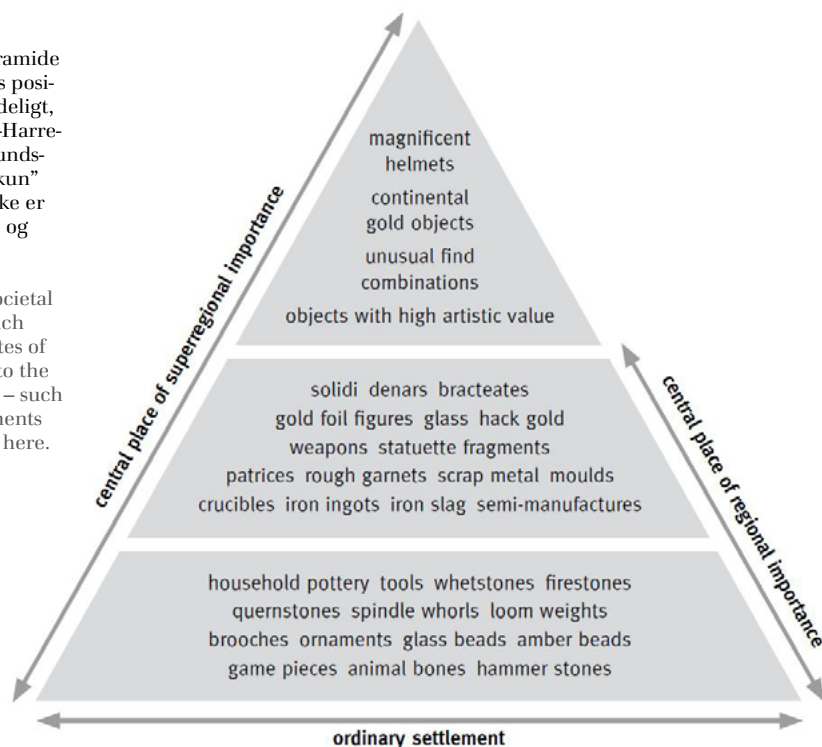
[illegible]ramide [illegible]s posi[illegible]deligt, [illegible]-Harre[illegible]unds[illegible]kun" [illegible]ke er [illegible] og

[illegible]ocietal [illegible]ch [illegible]tes of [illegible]to the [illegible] – such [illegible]nents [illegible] here.

magnificent helmets
continental gold objects
unusual find combinations
objects with high artistic value

solidi denars bracteates
gold foil figures glass hack gold
weapons statuette fragments
patrices rough garnets scrap metal moulds
crucibles iron ingots iron slag semi-manufactures

household pottery tools whetstones firestones
quernstones spindle whorls loom weights
brooches ornaments glass beads amber beads
game pieces animal bones hammer stones

central place of superregional importance

central place of regional importance

ordinary settlement